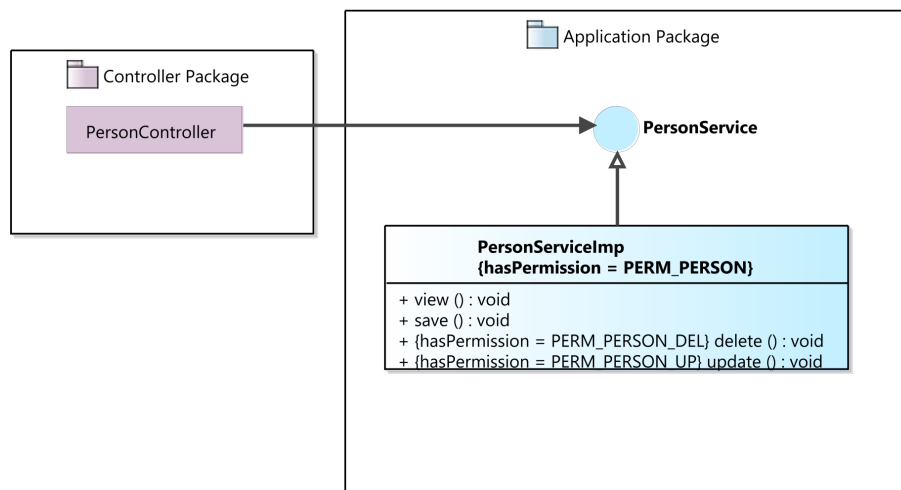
Controller Package

PersonController

Application Package

PersonService

PersonServiceImp
{hasPermission = PERM_PERSON}

+ view () : void
+ save () : void
+ {hasPermission = PERM_PERSON_DEL} delete () : void
+ {hasPermission = PERM_PERSON_UP} update () : void